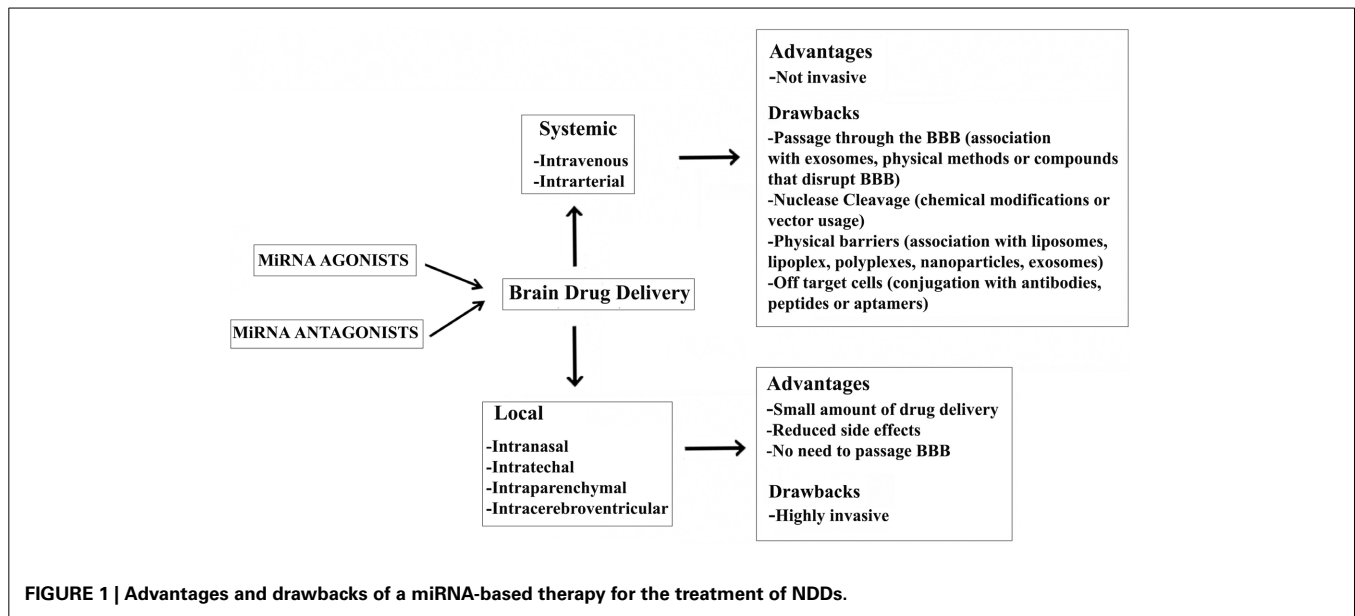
MiRNA AGONISTS

MiRNA ANTAGONISTS

Brain Drug Delivery

Systemic
-Intravenous
-Intrarterial

Advantages
-Not invasive

Drawbacks
-Passage through the BBB (association with exosomes, physical methods or compounds that disrupt BBB)
-Nuclease Cleavage (chemical modifications or vector usage)
-Physical barriers (association with liposomes, lipoplex, polyplexes, nanoparticles, exosomes)
-Off target cells (conjugation with antibodies, peptides or aptamers)

Local
-Intranasal
-Intratechal
-Intraparenchymal
-Intracerebroventricular

Advantages
-Small amount of drug delivery
-Reduced side effects
-No need to passage BBB

Drawbacks
-Highly invasive

FIGURE 1 | Advantages and drawbacks of a miRNA-based therapy for the treatment of NDDs.